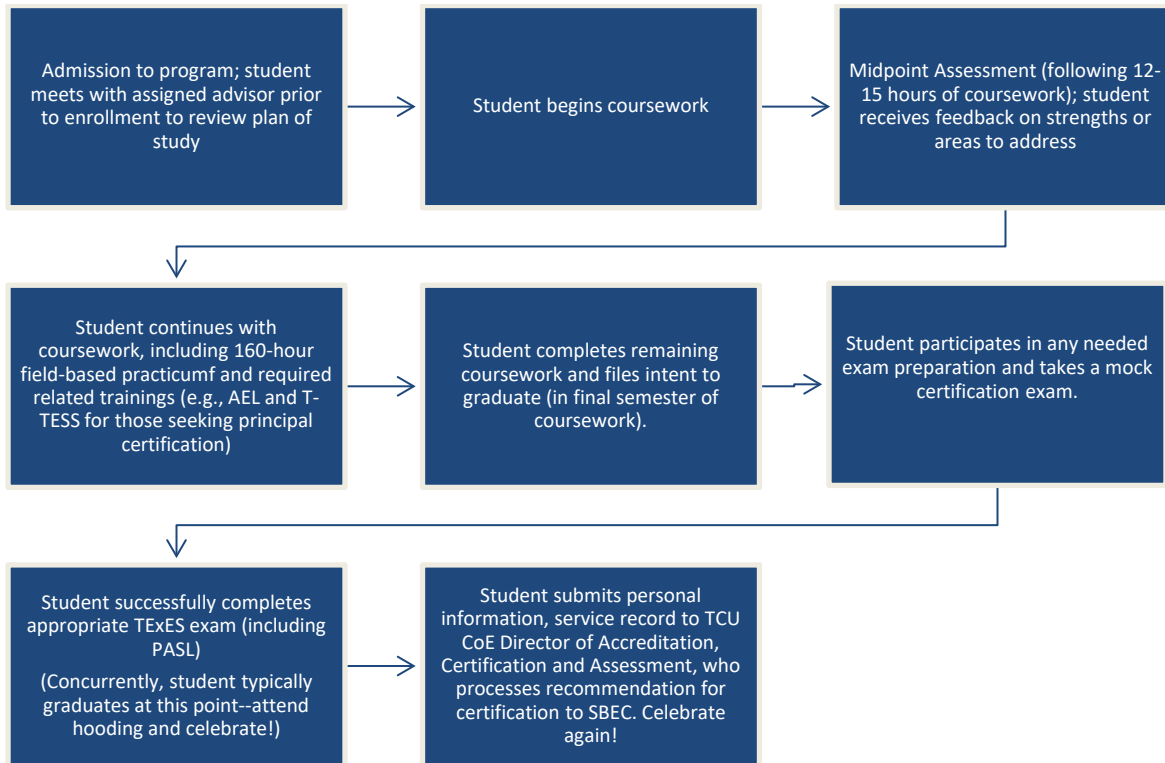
Admission to program; student meets with assigned advisor prior to enrollment to review plan of study

Student begins coursework

Midpoint Assessment (following 12-15 hours of coursework); student receives feedback on strengths or areas to address

Student continues with coursework, including 160-hour field-based practicumf and required related trainings (e.g., AEL and T-TESS for those seeking principal certification)

Student completes remaining coursework and files intent to graduate (in final semester of coursework).

Student participates in any needed exam preparation and takes a mock certification exam.

Student successfully completes appropriate TExES exam (including PASL)

(Concurrently, student typically graduates at this point--attend hooding and celebrate!)

Student submits personal information, service record to TCU CoE Director of Accreditation, Certification and Assessment, who processes recommendation for certification to SBEC. Celebrate again!